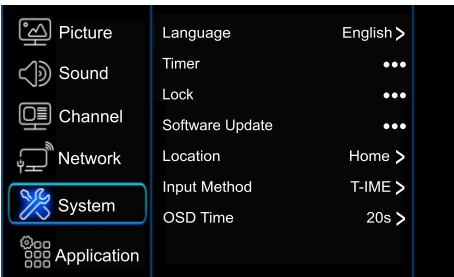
Picture
Sound
Channel
Network
System
Application

| | |
|---|---|
| Language | English > |
| Timer | ••• |
| Lock | ••• |
| Software Update | ••• |
| Location | Home > |
| Input Method | T-IME > |
| OSD Time | 20s > |